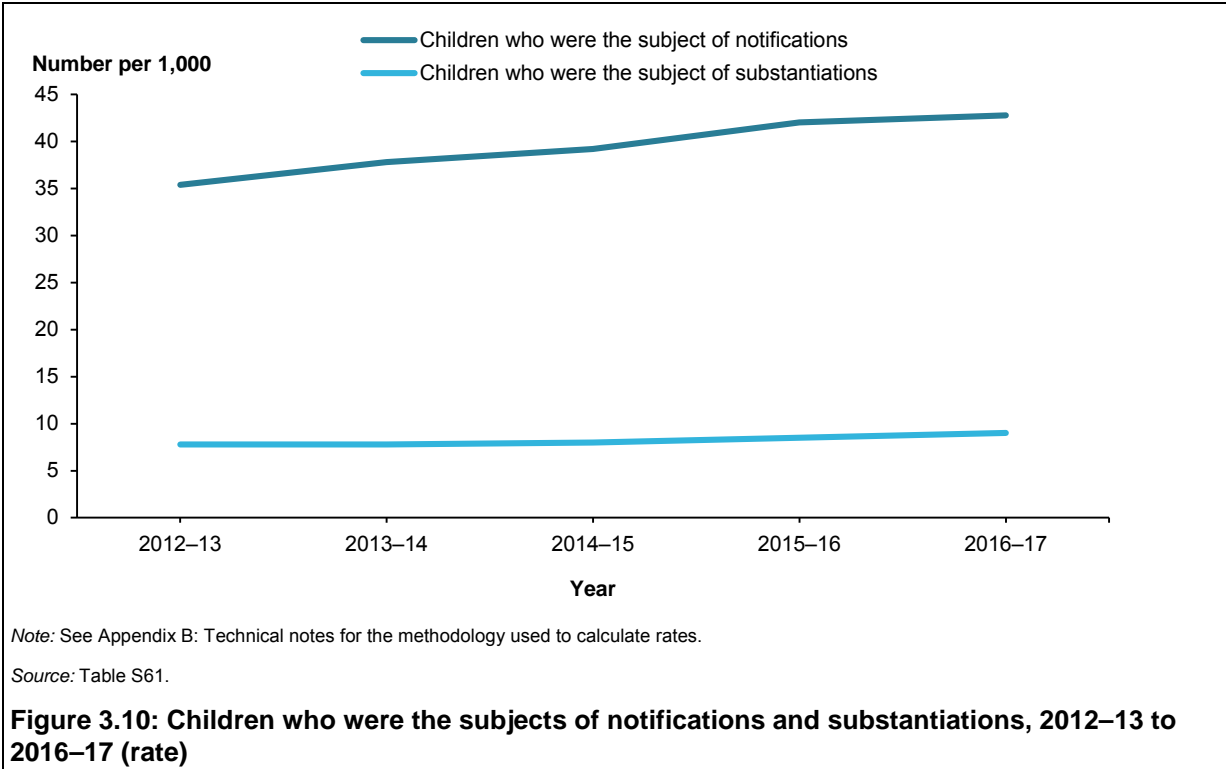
Children who were the subject of notifications
Children who were the subject of substantiations

Number per 1,000

45
40
35
30
25
20
15
10
5
0

2012–13
2013–14
2014–15
2015–16
2016–17

Year

*Note:* See Appendix B: Technical notes for the methodology used to calculate rates.

*Source:* Table S61.

**Figure 3.10: Children who were the subjects of notifications and substantiations, 2012–13 to 2016–17 (rate)**